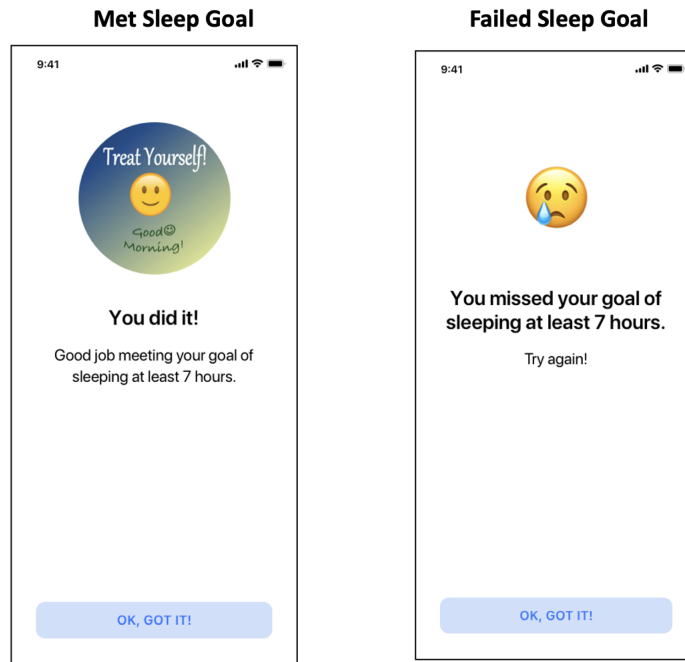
Met Sleep Goal

9:41

Treat Yourself!

Good☺ Morning!

You did it!

Good job meeting your goal of sleeping at least 7 hours.

OK, GOT IT!

Failed Sleep Goal

9:41

You missed your goal of sleeping at least 7 hours.

Try again!

OK, GOT IT!